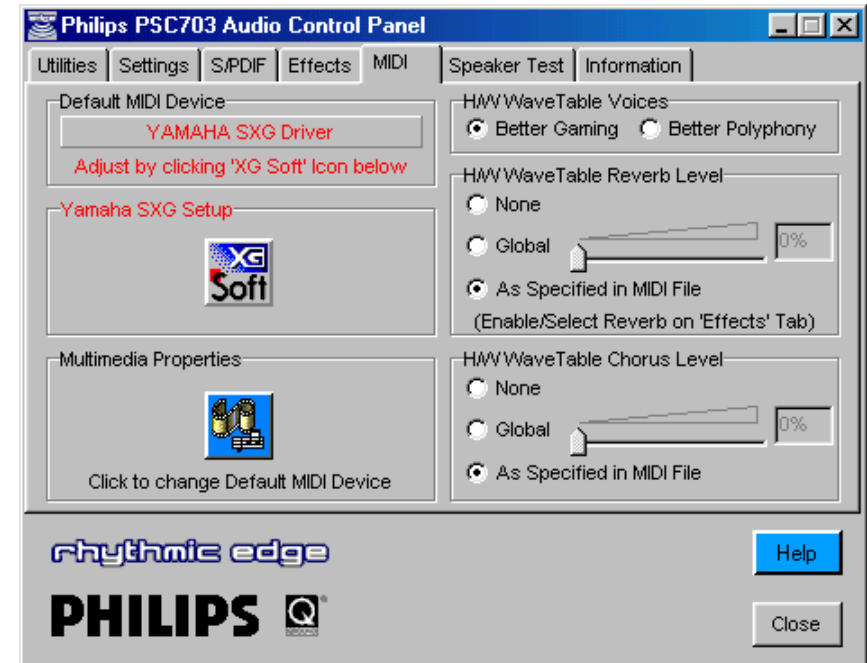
Philips PSC703 Audio Control Panel

Utilities | Settings | S/PDIF | Effects | MIDI | Speaker Test | Information

Default MIDI Device
YAMAHA SXG Driver
Adjust by clicking 'XG Soft' Icon below

Yamaha SXG Setup
XG Soft

Multimedia Properties
Click to change Default MIDI Device

H/W WaveTable Voices
Better Gaming
Better Polyphony

H/W WaveTable Reverb Level
None
Global
0%
As Specified in MIDI File
(Enable/Select Reverb on 'Effects' Tab)

H/W WaveTable Chorus Level
None
Global
0%
As Specified in MIDI File

rhythmic edge
PHILIPS

Help
Close